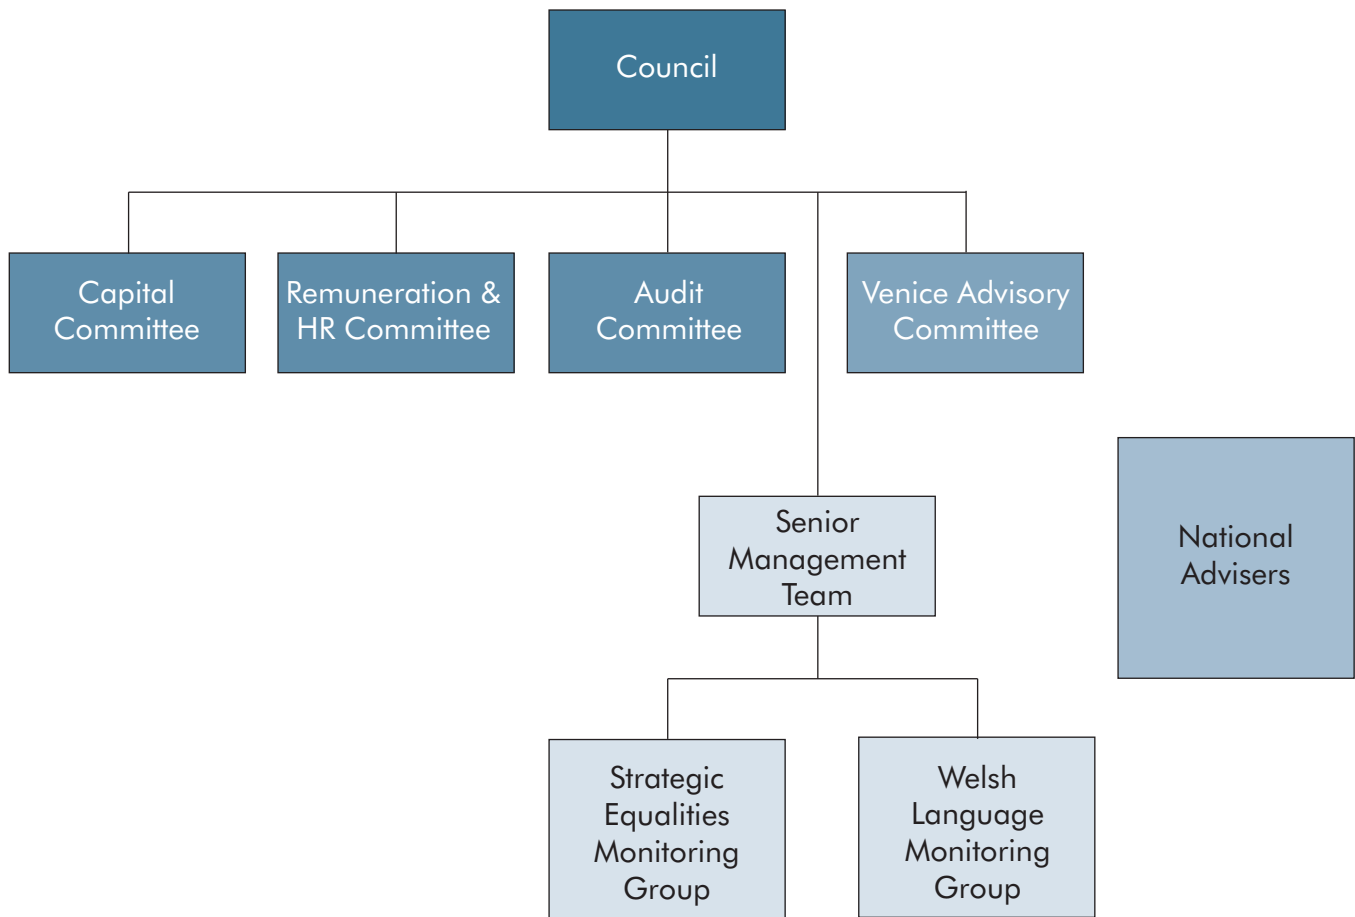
Council

Capital Committee

Remuneration & HR Committee

Audit Committee

Venice Advisory Committee

Senior Management Team

National Advisers

Strategic Equalities Monitoring Group

Welsh Language Monitoring Group